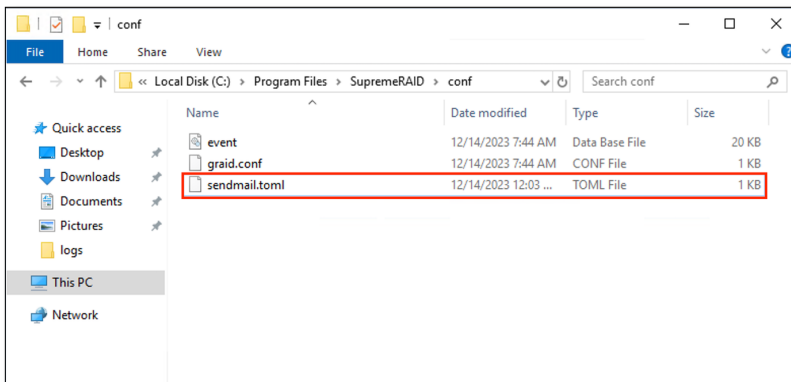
conf

File Home Share View

« Local Disk (C:) › Program Files › SupremeRAID › conf

Search conf

Quick access
Desktop
Downloads
Documents
Pictures
logs
This PC
Network

| Name | Date modified | Type | Size |
|---|---|---|---|
| event | 12/14/2023 7:44 AM | Data Base File | 20 KB |
| graid.conf | 12/14/2023 7:44 AM | CONF File | 1 KB |
| sendmail.toml | 12/14/2023 12:03 ... | TOML File | 1 KB |